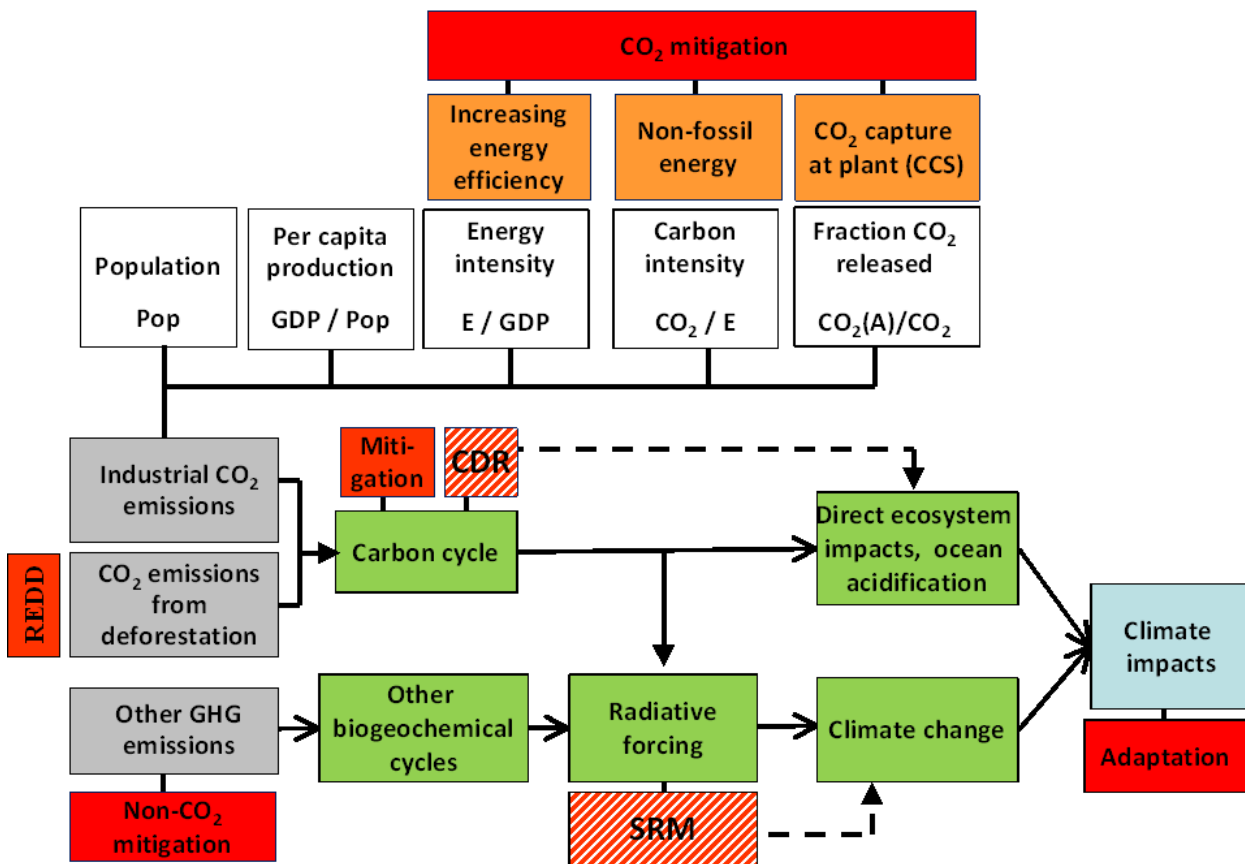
$CO_2$ mitigation

Increasing energy efficiency

Non-fossil energy

$CO_2$ capture at plant (CCS)

Population

Pop

Per capita production

GDP / Pop

Energy intensity

E / GDP

Carbon intensity

$CO_2$ / E

Fraction $CO_2$ released

$CO_2(A)/CO_2$

Mitigation

CDR

Industrial $CO_2$ emissions

REDD

$CO_2$ emissions from deforestation

Carbon cycle

Direct ecosystem impacts, ocean acidification

Climate impacts

Other GHG emissions

Other biogeochemical cycles

Radiative forcing

Climate change

Adaptation

Non-$CO_2$ mitigation

SRM